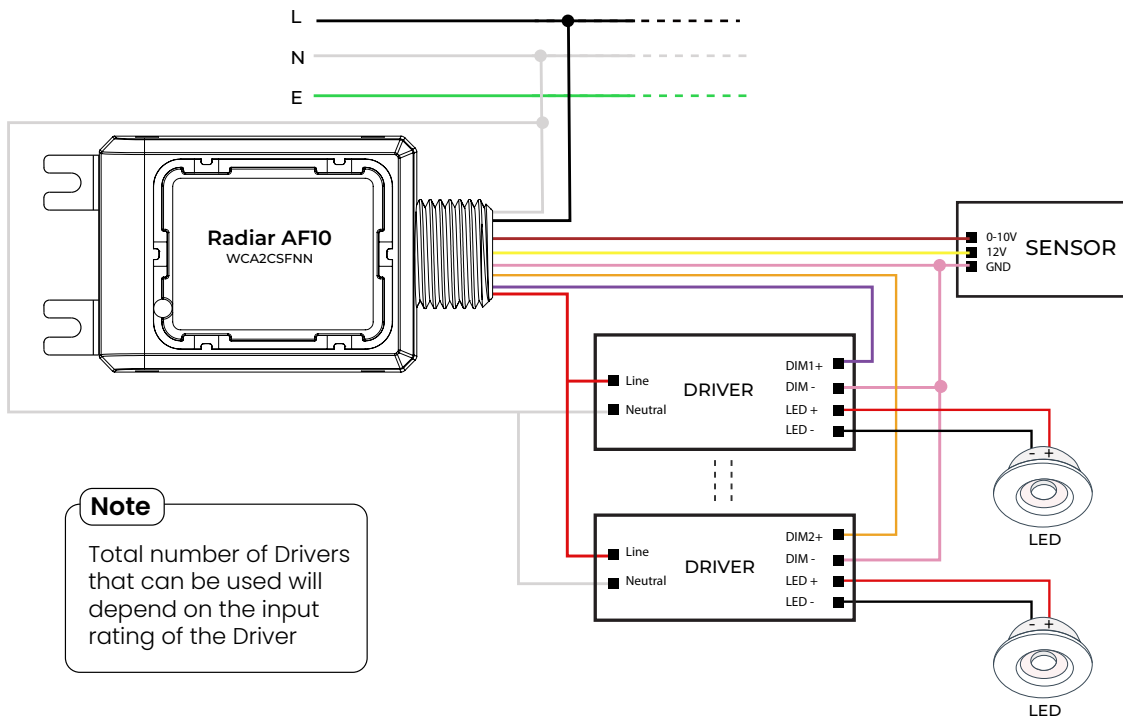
L

N

E

Radiar AF10
WCA2CSFNN

0-10V
12V
GND
SENSOR

Line
Neutral
DRIVER
DIM1+
DIM -
LED +
LED -

- +
LED

Note
Total number of Drivers that can be used will depend on the input rating of the Driver

Line
Neutral
DRIVER
DIM2+
DIM -
LED +
LED -

- +
LED